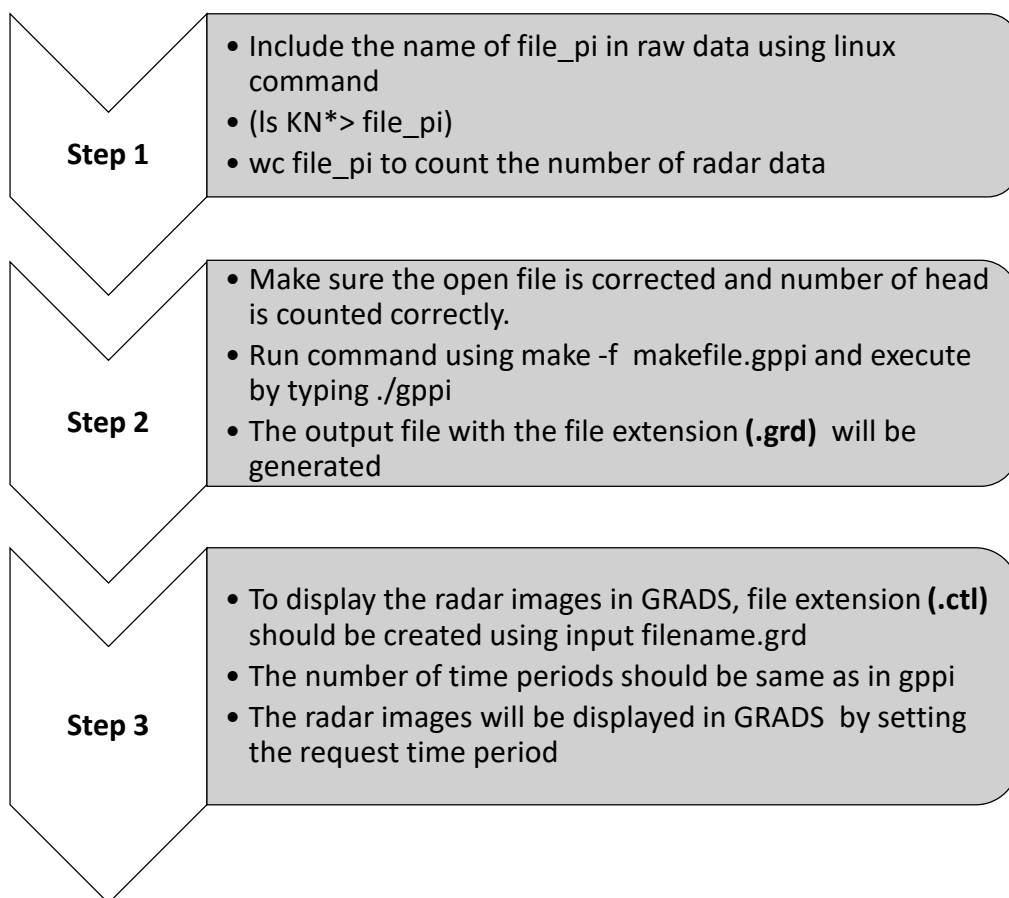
Step 1

• Include the name of file_pi in raw data using linux command
• (ls KN*> file_pi)
• wc file_pi to count the number of radar data

Step 2

• Make sure the open file is corrected and number of head is counted correctly.
• Run command using make -f makefile.gppi and execute by typing ./gppi
• The output file with the file extension **(.grd)** will be generated

Step 3

• To display the radar images in GRADS, file extension **(.ctl)** should be created using input filename.grd
• The number of time periods should be same as in gppi
• The radar images will be displayed in GRADS by setting the request time period